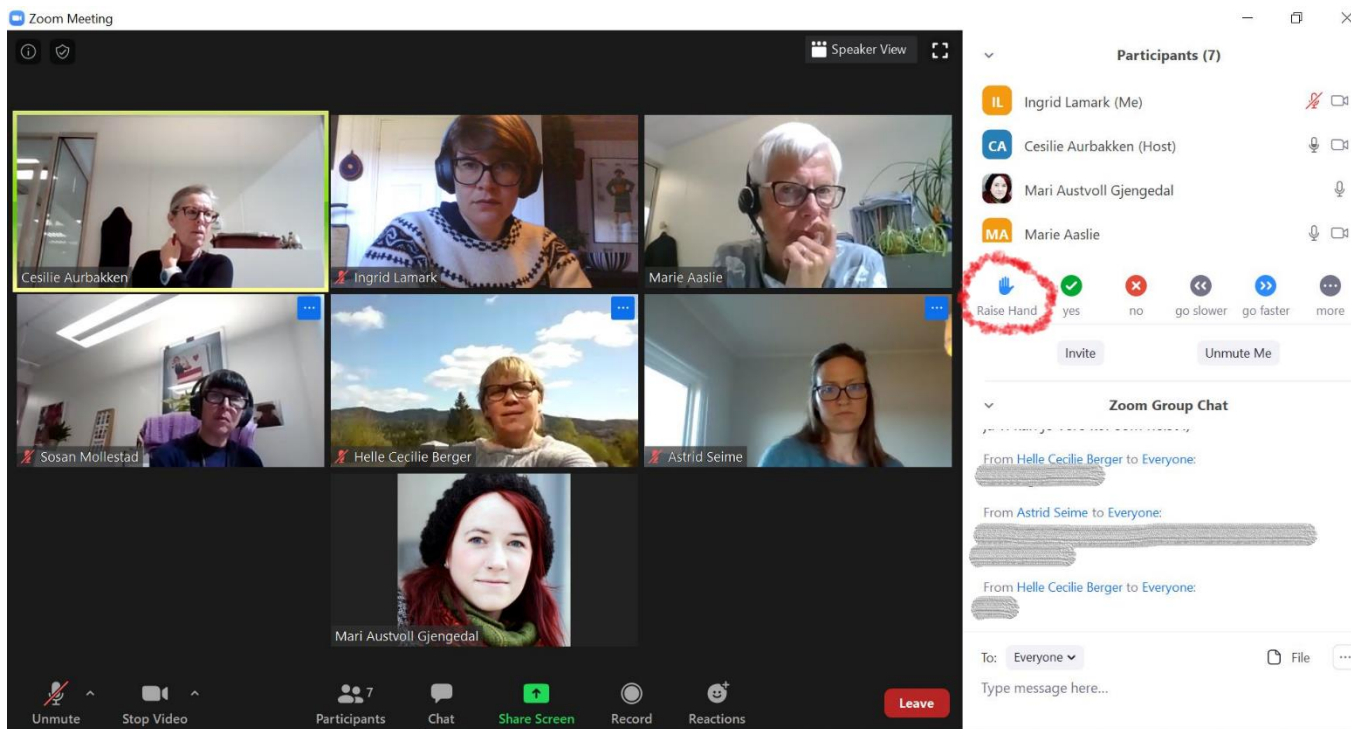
Zoom Meeting

Speaker View

Cesilie Aurbakken

Ingrid Lamark

Marie Aaslie

Sosan Mollestad

Helle Cecilie Berger

Astrid Seime

Mari Austvoll Gjengedal

Unmute

Stop Video

7

Participants

Chat

Share Screen

Record

Reactions

Leave

Participants (7)

IL Ingrid Lamark (Me)

CA Cesilie Aurbakken (Host)

Mari Austvoll Gjengedal

MA Marie Aaslie

Raise Hand

yes

no

go slower

go faster

more

Invite

Unmute Me

Zoom Group Chat

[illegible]

From Helle Cecilie Berger to Everyone:

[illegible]

From Astrid Seime to Everyone:

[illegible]

From Helle Cecilie Berger to Everyone:

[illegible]

To: Everyone

File

Type message here...